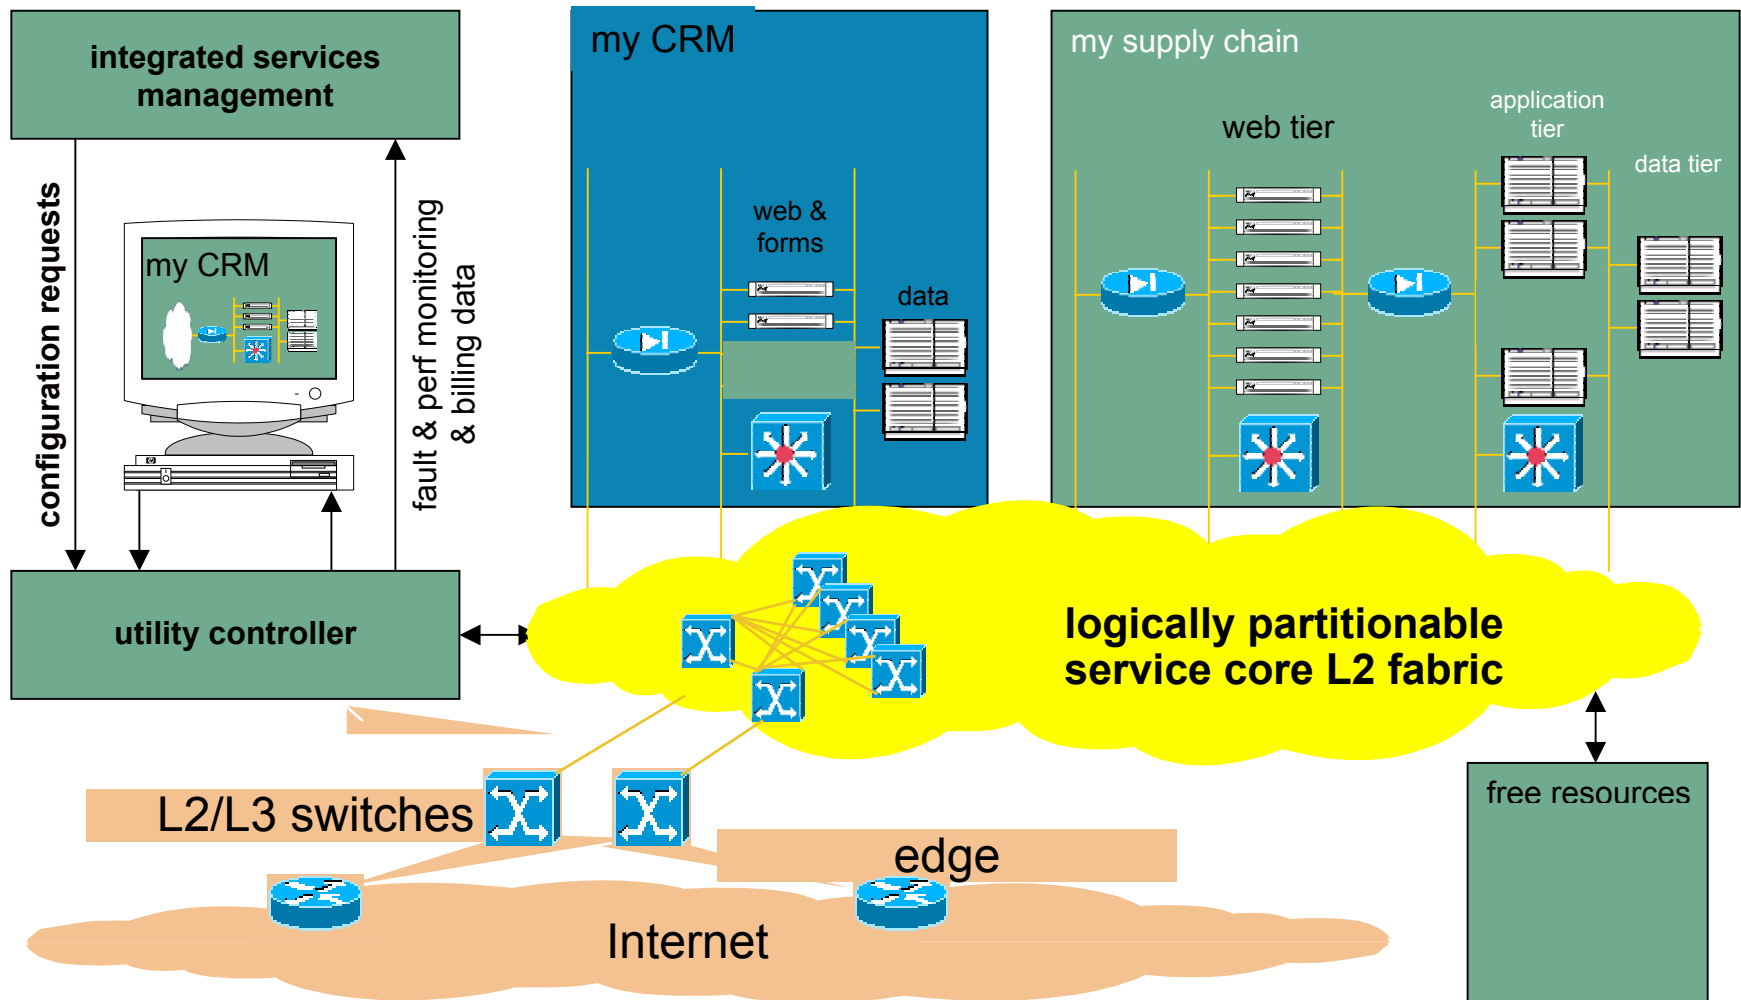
integrated services management

configuration requests

my CRM

fault & perf monitoring & billing data

utility controller

my CRM

web & forms

data

my supply chain

web tier

application tier

data tier

logically partitionable service core L2 fabric

free resources

L2/L3 switches

edge

Internet